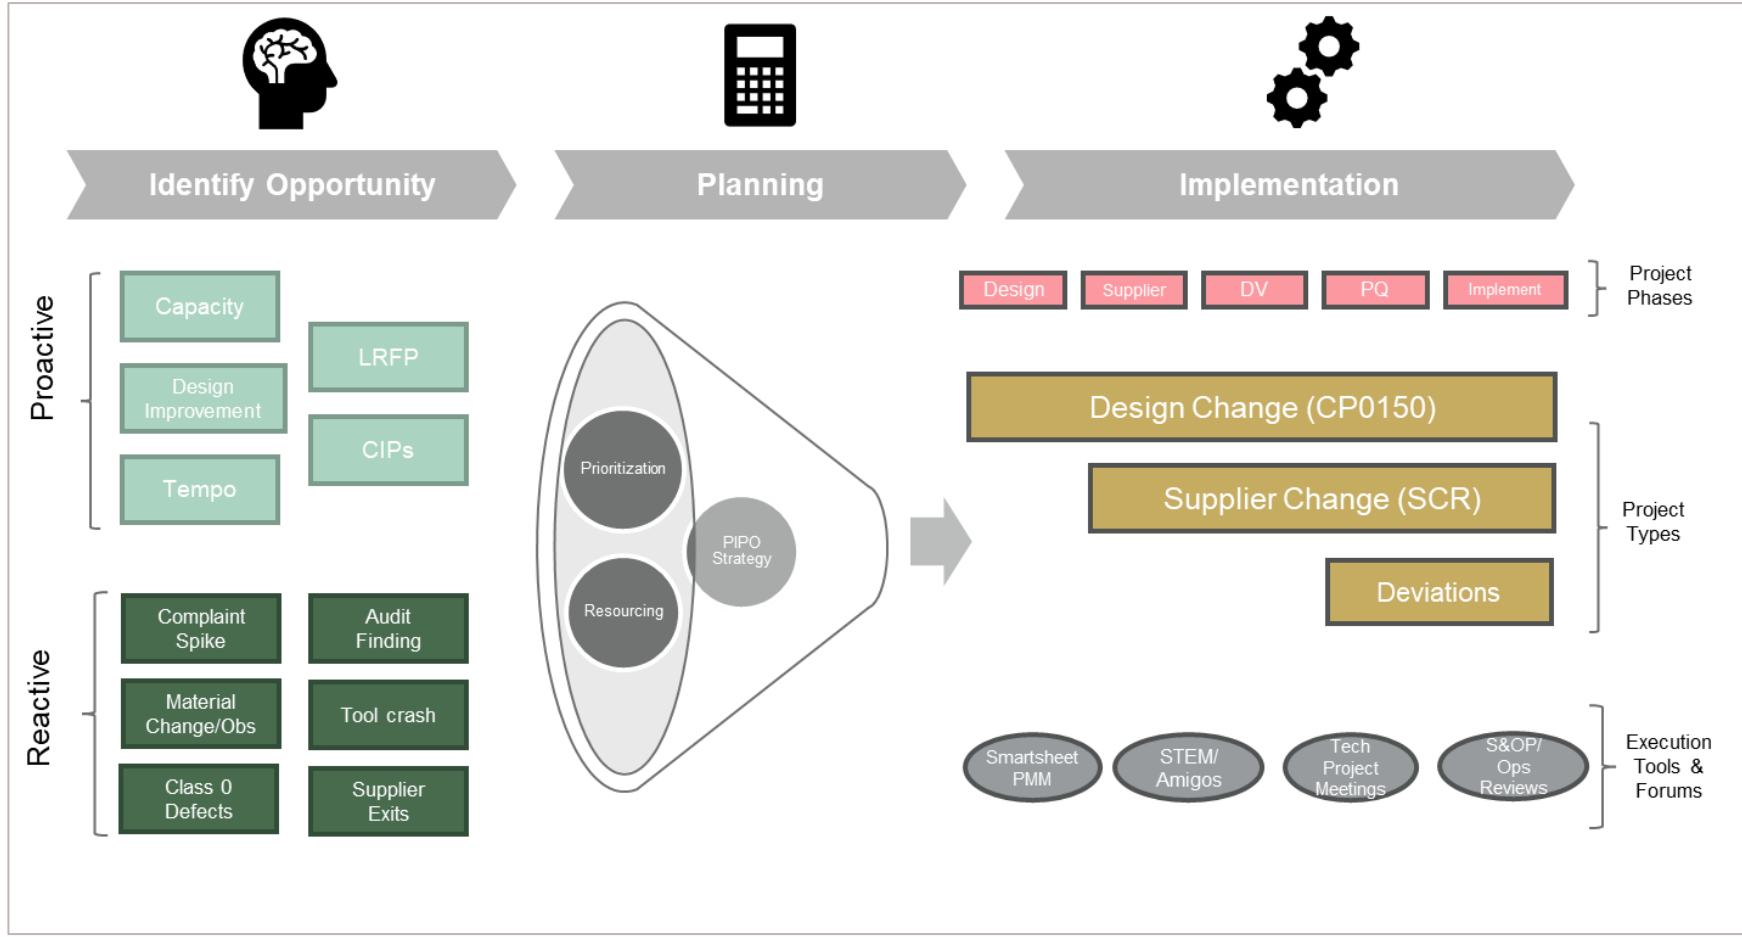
Identify Opportunity

Planning

Implementation

Proactive

Capacity

Design Improvement

Tempo

LRFP

CIPs

Reactive

Complaint Spike

Audit Finding

Material Change/Obs

Tool crash

Class 0 Defects

Supplier Exits

Prioritization

Resourcing

PIPO Strategy

Design

Supplier

DV

PQ

Implement

Project Phases

Design Change (CP0150)

Supplier Change (SCR)

Deviations

Project Types

Smartsheet PMM

STEM/ Amigos

Tech Project Meetings

S&OP/ Ops Reviews

Execution Tools & Forums